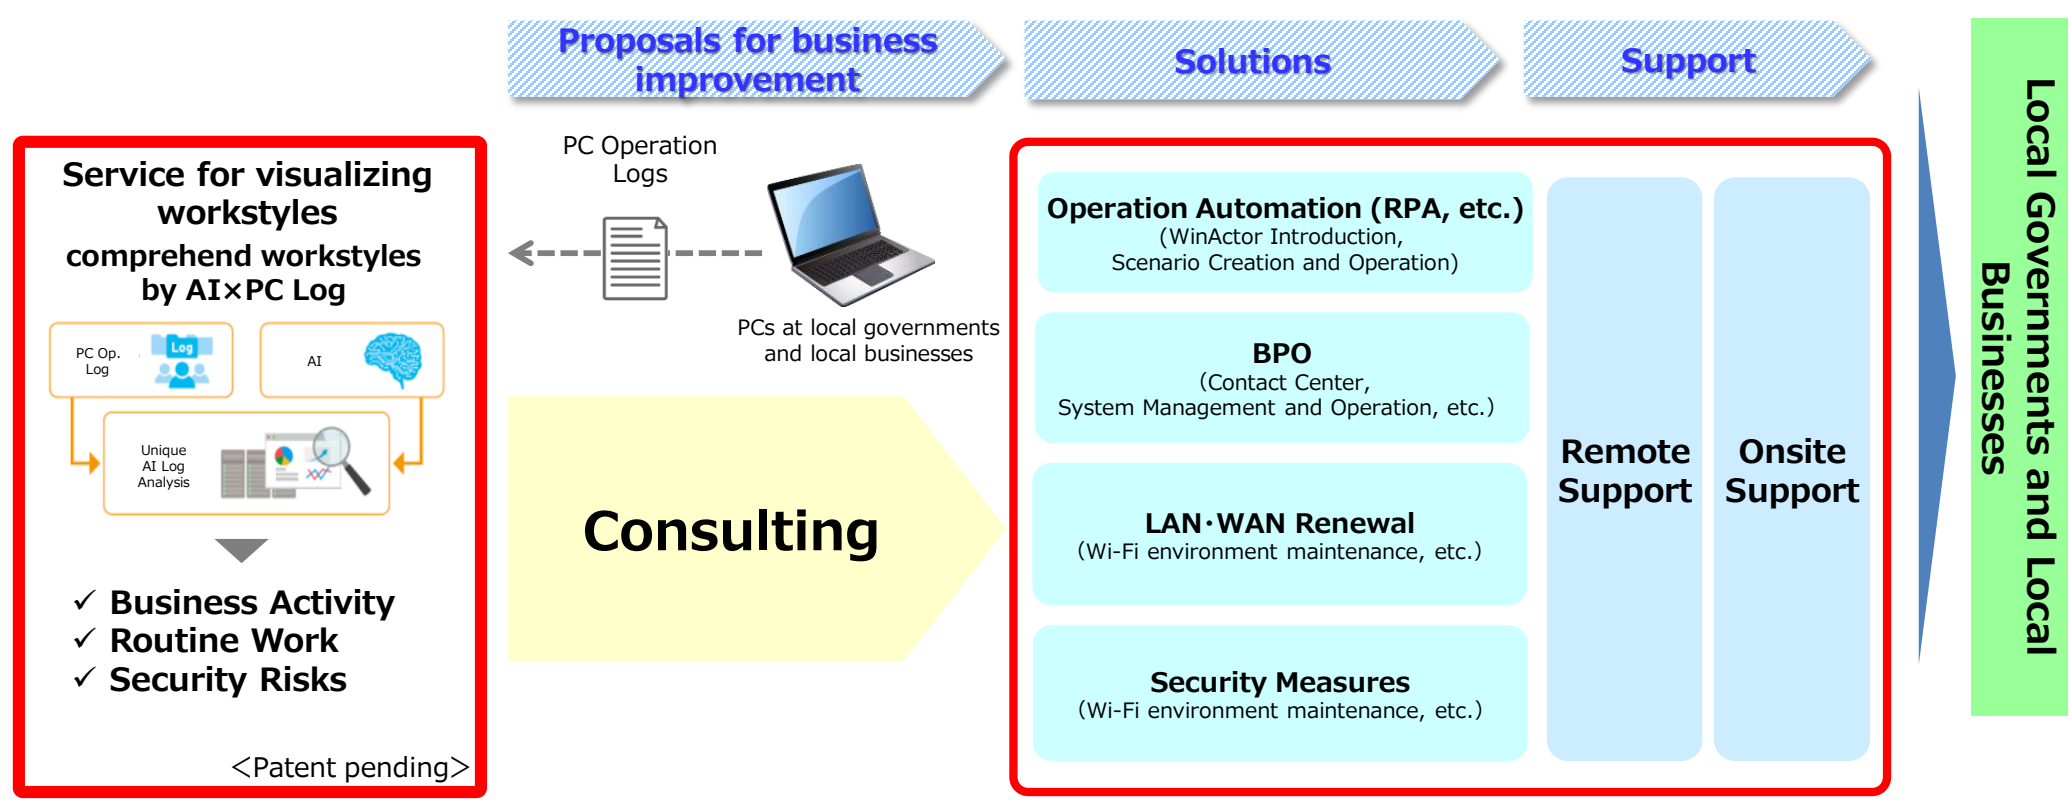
Proposals for business improvement

Solutions

Support

Service for visualizing workstyles
comprehend workstyles by AI×PC Log

PC Op. Log

Log

AI

Unique AI Log Analysis

✓ Business Activity
✓ Routine Work
✓ Security Risks

<Patent pending>

PC Operation Logs

PCs at local governments and local businesses

Consulting

Operation Automation (RPA, etc.)
(WinActor Introduction, Scenario Creation and Operation)

BPO
(Contact Center, System Management and Operation, etc.)

LAN·WAN Renewal
(Wi-Fi environment maintenance, etc.)

Security Measures
(Wi-Fi environment maintenance, etc.)

Remote Support

Onsite Support

Local Governments and Local Businesses